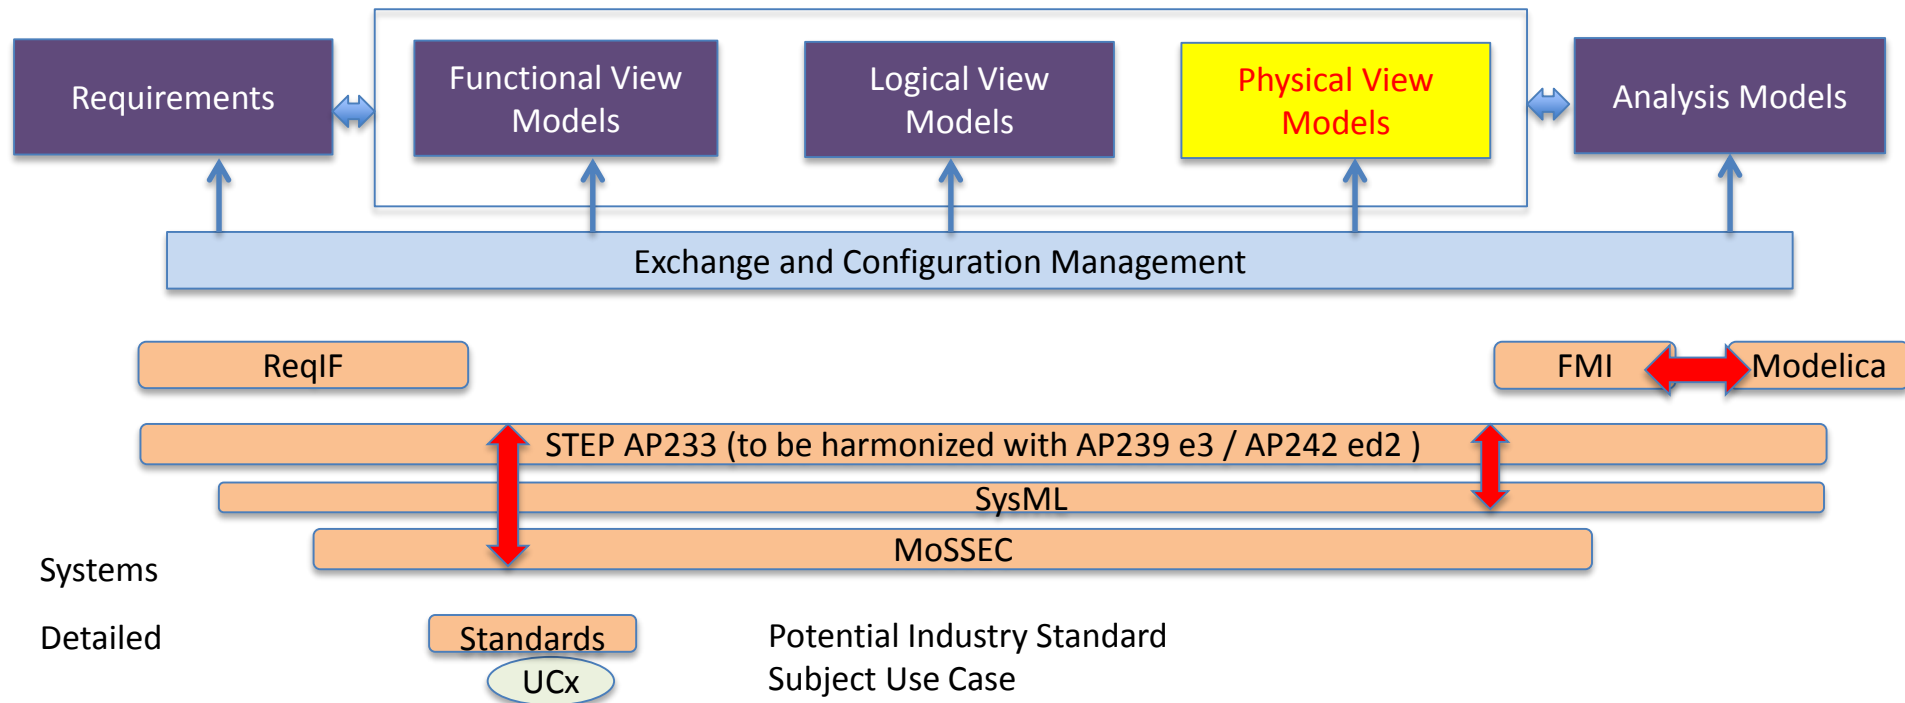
Requirements

Functional View Models

Logical View Models

Physical View Models

Analysis Models

Exchange and Configuration Management

ReqIF

FMI

Modelica

STEP AP233 (to be harmonized with AP239 e3 / AP242 ed2 )

SysML

MoSSEC

Systems

Detailed

Standards

UCx

Potential Industry Standard

Subject Use Case